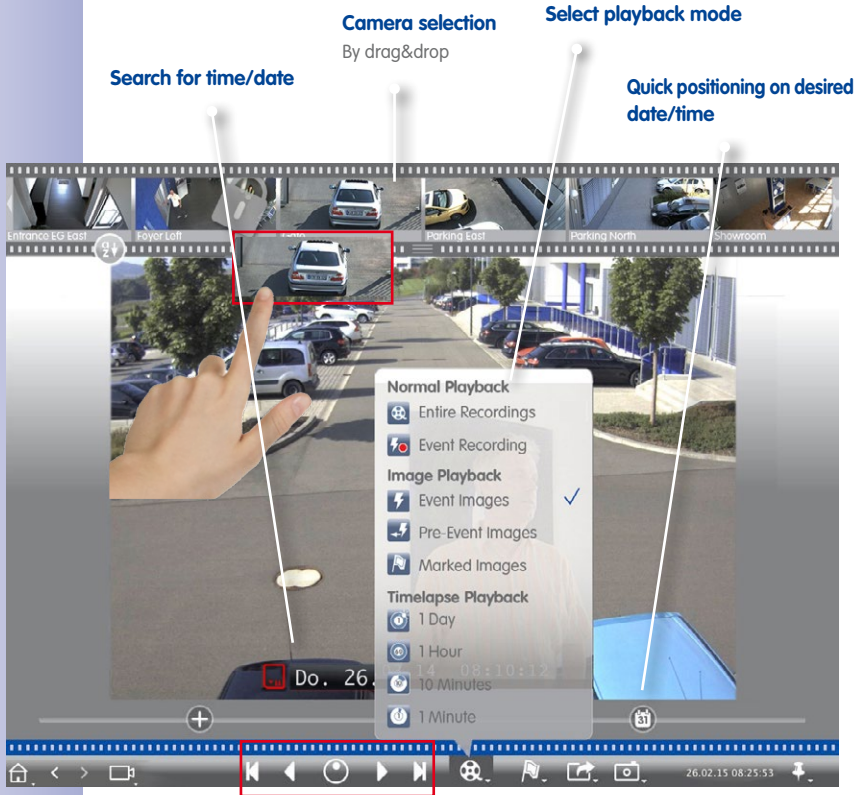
Camera selection
By drag&drop

Select playback mode

Search for time/date

Quick positioning on desired date/time

Entrance EG East
Foyer Loft
Parking East
Parking North
Showroom

Normal Playback
Entire Recordings
Event Recording
Image Playback
Event Images
Pre-Event Images
Marked Images
Timelapse Playback
1 Day
1 Hour
10 Minutes
1 Minute

Do. 26.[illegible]14 08:10:12

31

26.02.15 08:25:53